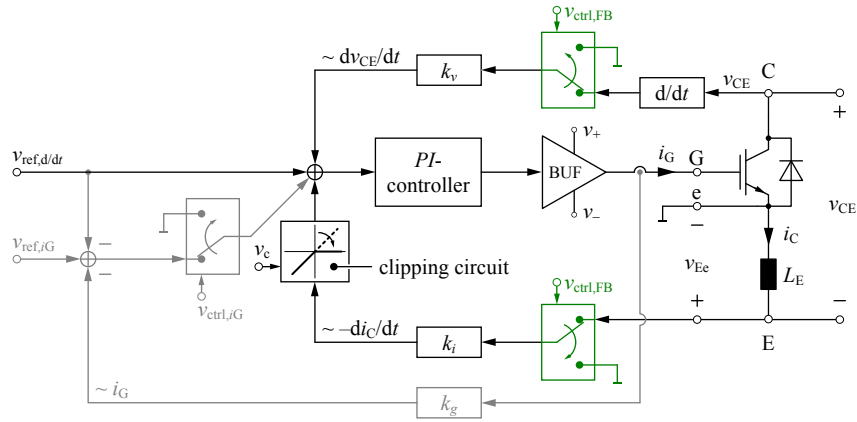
$v_{\text{ctrl,FB}}$

$\sim \mathrm{d}v_{\text{CE}}/\mathrm{d}t$

$k_v$

$\mathrm{d}/\mathrm{d}t$

$v_{\text{CE}}$

C

+

$v_{\text{ref,d/d}t}$

$PI$-controller

BUF

$v_+$

$v_-$

$i_{\text{G}}$

G

e

$v_{\text{CE}}$

$-$

$-$

$v_{\text{ref},i\text{G}}$

$-$

$v_{\text{c}}$

clipping circuit

$v_{\text{ctrl},i\text{G}}$

$i_{\text{C}}$

$v_{\text{Ee}}$

$L_{\text{E}}$

$v_{\text{ctrl,FB}}$

+

$-$

$\sim -\mathrm{d}i_{\text{C}}/\mathrm{d}t$

$k_i$

E

$\sim i_{\text{G}}$

$k_g$